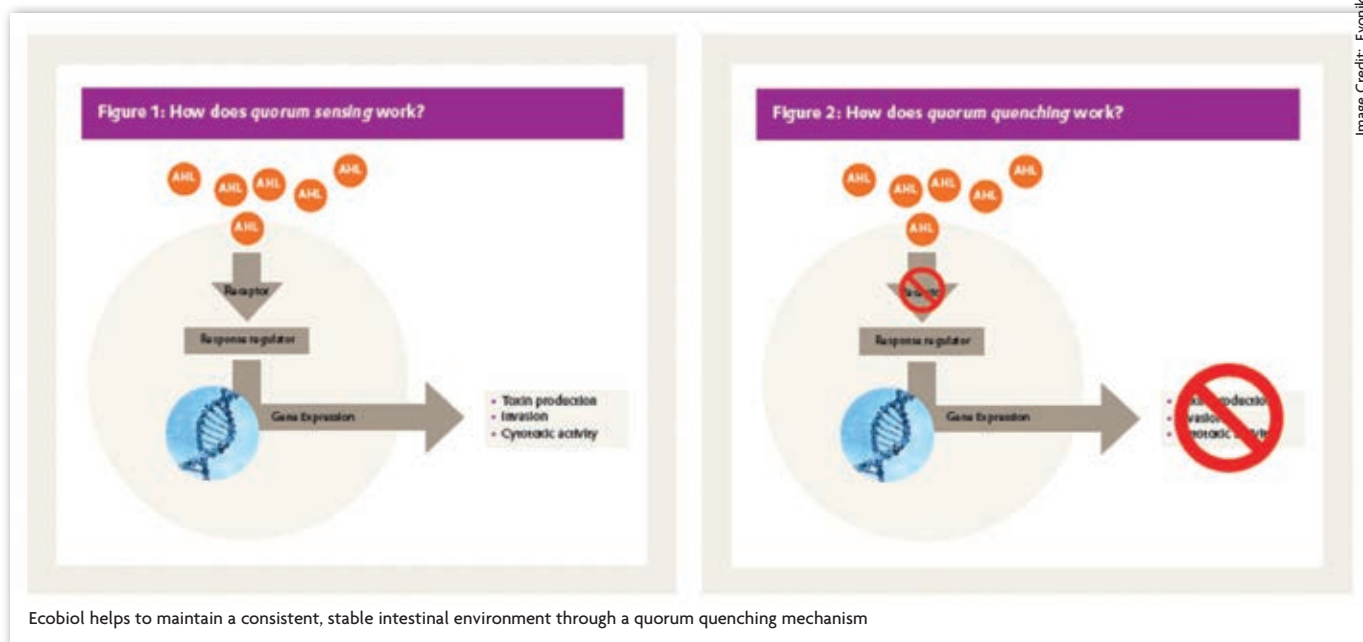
Image Credit: Evonik

Figure 1: How does quorum sensing work?

AHL AHL AHL AHL AHL AHL

Receptor

Response regulator

Gene Expression

- Toxin production
- Invasion
- Cytotoxic activity

Figure 2: How does quorum quenching work?

AHL AHL AHL AHL AHL AHL

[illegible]

Response regulator

Gene Expression

- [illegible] production
- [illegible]vasion
- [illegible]toxic activity

Ecobiol helps to maintain a consistent, stable intestinal environment through a quorum quenching mechanism